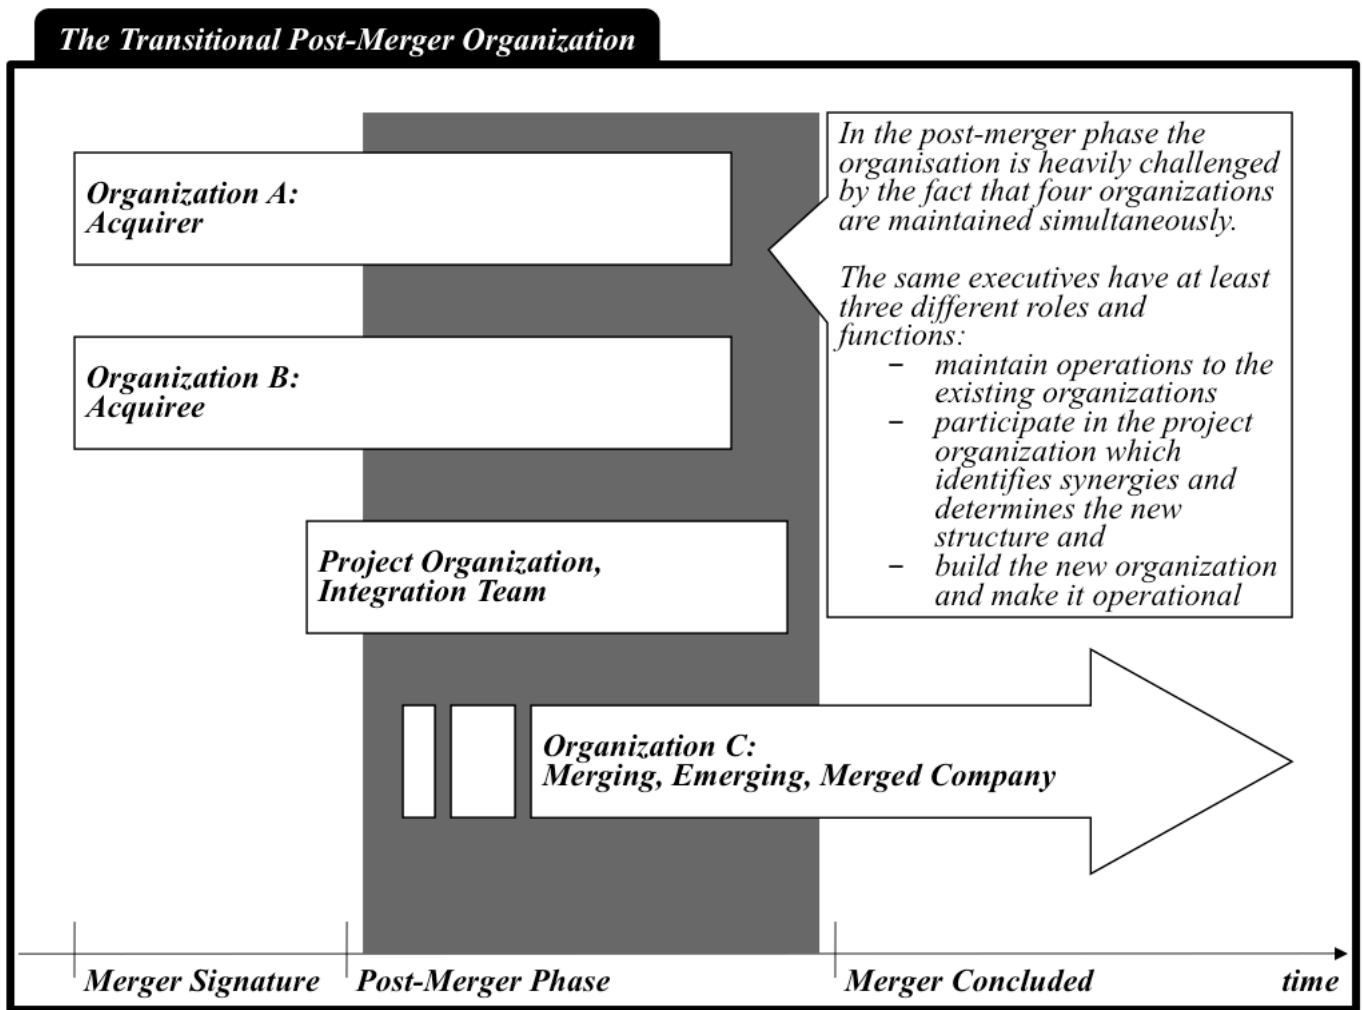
The Transitional Post-Merger Organization

Organization A: Acquirer

Organization B: Acquiree

Project Organization, Integration Team

Organization C: Merging, Emerging, Merged Company

In the post-merger phase the organisation is heavily challenged by the fact that four organizations are maintained simultaneously.

The same executives have at least three different roles and functions:
– maintain operations to the existing organizations
– participate in the project organization which identifies synergies and determines the new structure and
– build the new organization and make it operational

Merger Signature
Post-Merger Phase
Merger Concluded
time